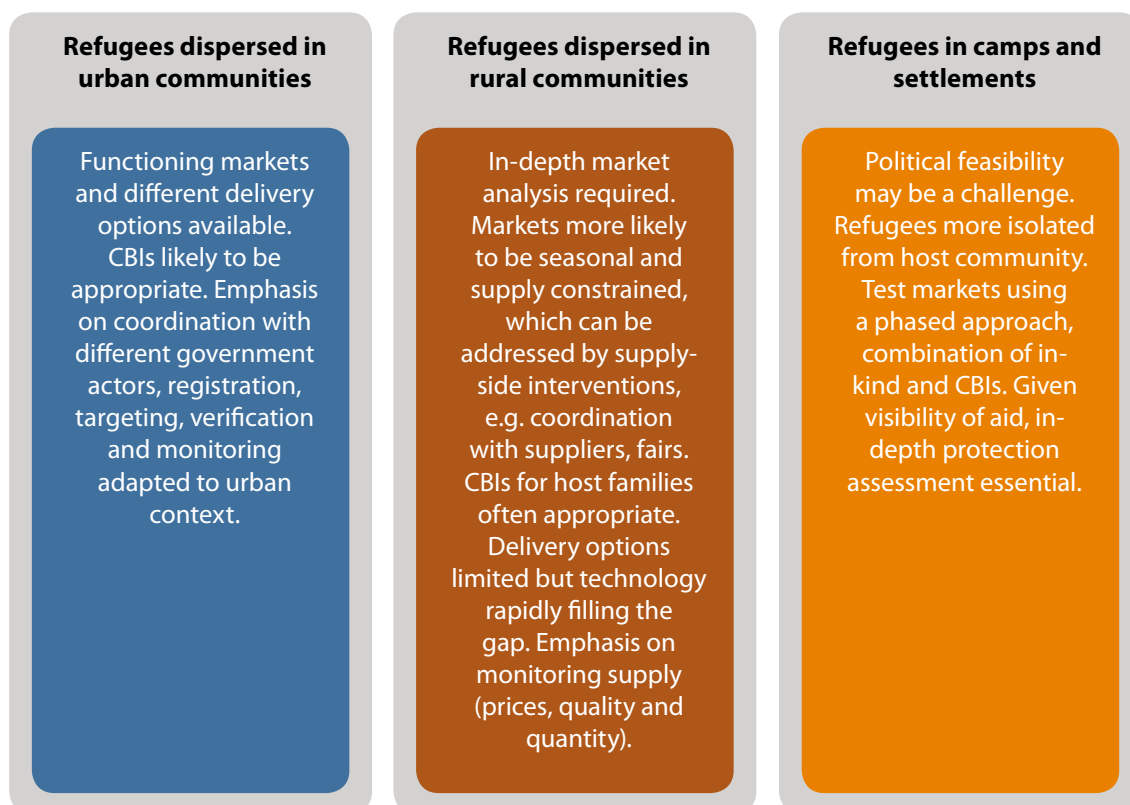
Refugees dispersed in urban communities

Functioning markets and different delivery options available. CBIs likely to be appropriate. Emphasis on coordination with different government actors, registration, targeting, verification and monitoring adapted to urban context.

Refugees dispersed in rural communities

In-depth market analysis required. Markets more likely to be seasonal and supply constrained, which can be addressed by supply-side interventions, e.g. coordination with suppliers, fairs. CBIs for host families often appropriate. Delivery options limited but technology rapidly filling the gap. Emphasis on monitoring supply (prices, quality and quantity).

Refugees in camps and settlements

Political feasibility may be a challenge. Refugees more isolated from host community. Test markets using a phased approach, combination of in-kind and CBIs. Given visibility of aid, in-depth protection assessment essential.